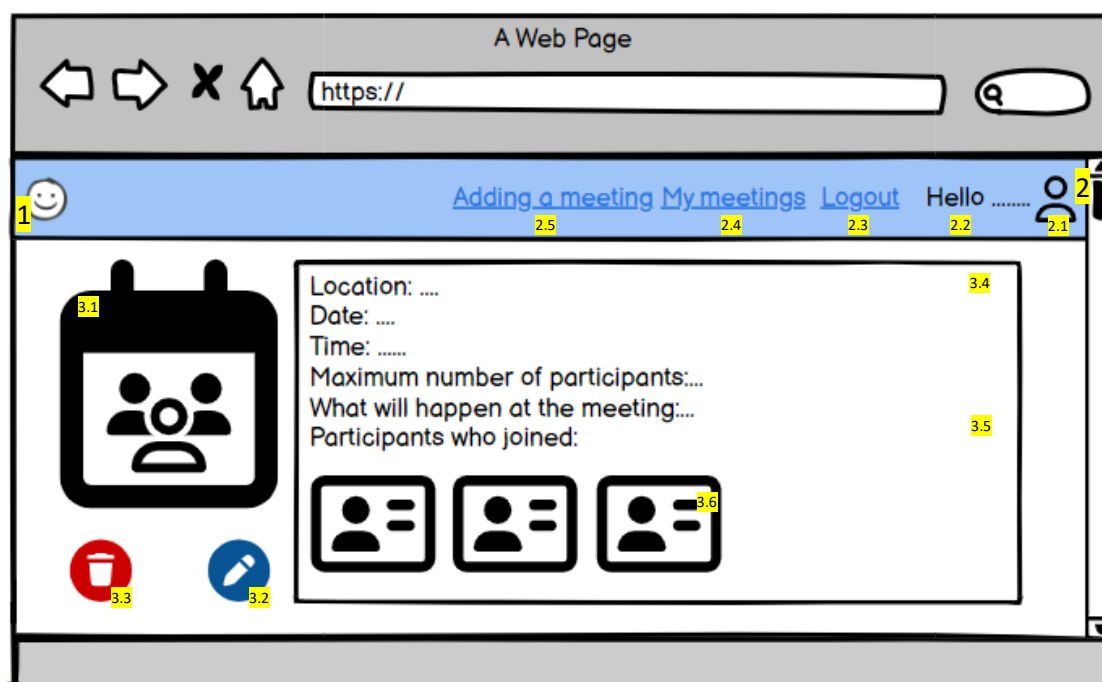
A Web Page

https://

1

Adding a meeting
2.5

My meetings
2.4

Logout
2.3

Hello ........
2.2

2
2.1

3.1

Location: ....
Date: ....
Time: ......
Maximum number of participants:...
What will happen at the meeting:...
Participants who joined:

3.4

3.5

3.6

3.3

3.2